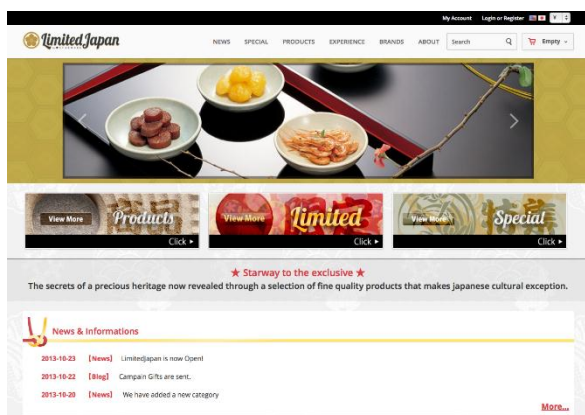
My Account Login or Register ¥

Limited Japan

NEWS SPECIAL PRODUCTS EXPERIENCE BRANDS ABOUT Search Empty

View More Products Click ▸

View More Limited Click ▸

View More Special Click ▸

★ Starway to the exclusive ★

The secrets of a precious heritage now revealed through a selection of fine quality products that makes japanese cultural exception.

News & Informations

2013-10-23 [News] Limitedjapan is now Open!

2013-10-22 [Blog] Campain Gifts are sent.

2013-10-20 [News] We have added a new category

More...